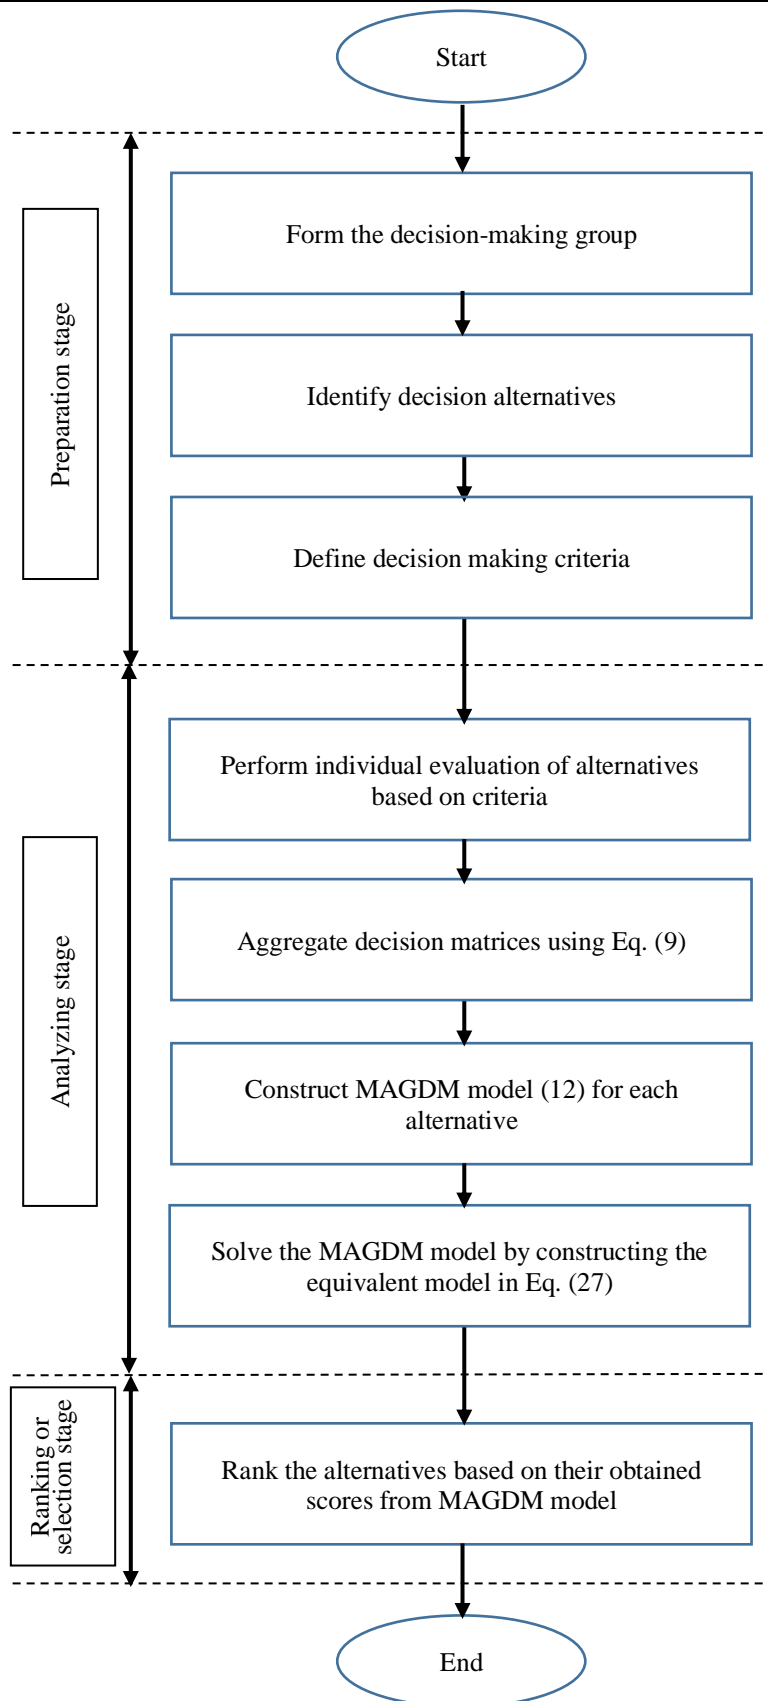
Start

Preparation stage

Form the decision-making group

Identify decision alternatives

Define decision making criteria

Analyzing stage

Perform individual evaluation of alternatives based on criteria

Aggregate decision matrices using Eq. (9)

Construct MAGDM model (12) for each alternative

Solve the MAGDM model by constructing the equivalent model in Eq. (27)

Ranking or selection stage

Rank the alternatives based on their obtained scores from MAGDM model

End